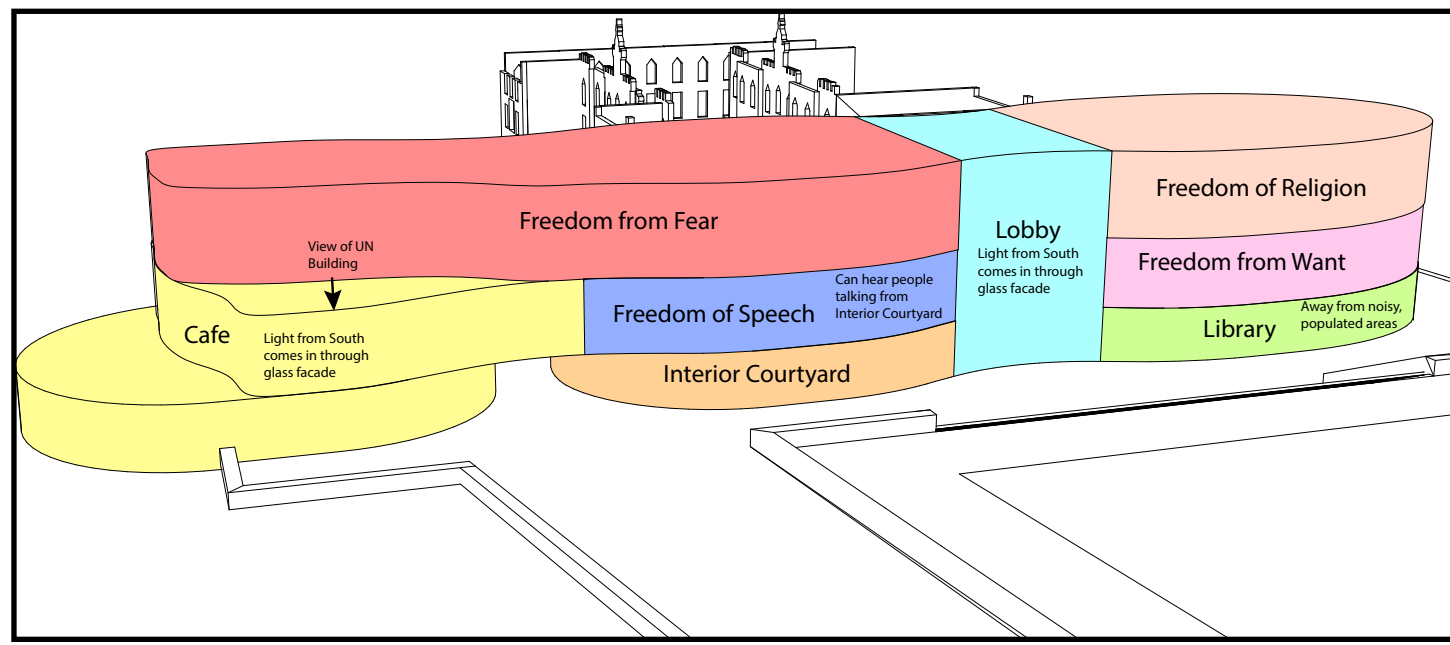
Freedom from Fear

View of UN Building

Cafe

Light from South comes in through glass facade

Freedom of Speech

Can hear people talking from Interior Courtyard

Interior Courtyard

Lobby

Light from South comes in through glass facade

Freedom of Religion

Freedom from Want

Library

Away from noisy, populated areas